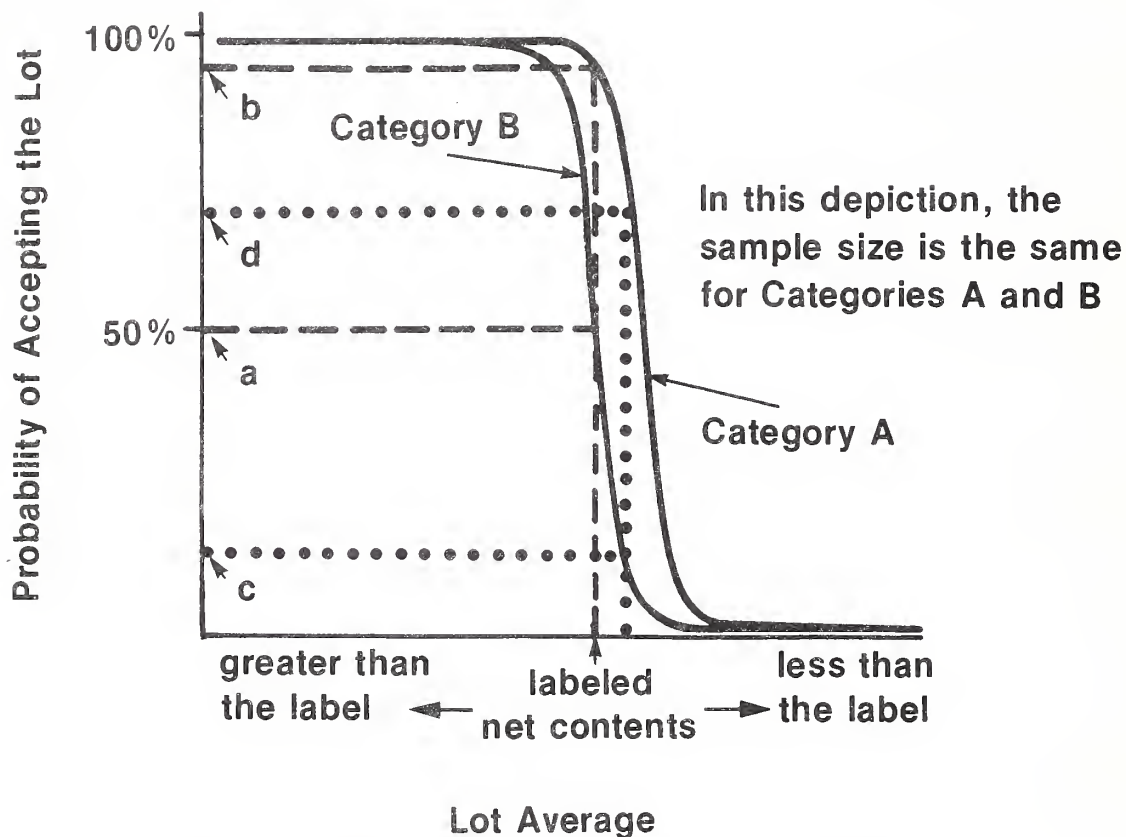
Probability of Accepting the Lot

100%

b

Category B

In this depiction, the sample size is the same for Categories A and B

d

50%

a

Category A

c

greater than the label

labeled net contents

less than the label

Lot Average